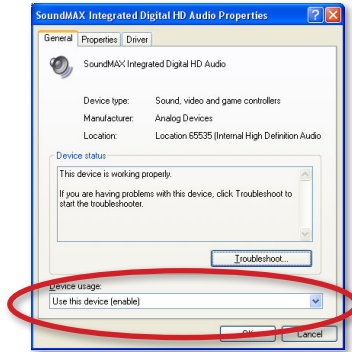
SoundMAX Integrated Digital HD Audio Properties

General Properties Driver

SoundMAX Integrated Digital HD Audio

Device type: Sound, video and game controllers

Manufacturer: Analog Devices

Location: Location 65535 (Internal High Definition Audio

Device status

This device is working properly.

If you are having problems with this device, click Troubleshoot to start the troubleshooter.

Troubleshoot...

Device usage:

Use this device (enable)

OK Cancel